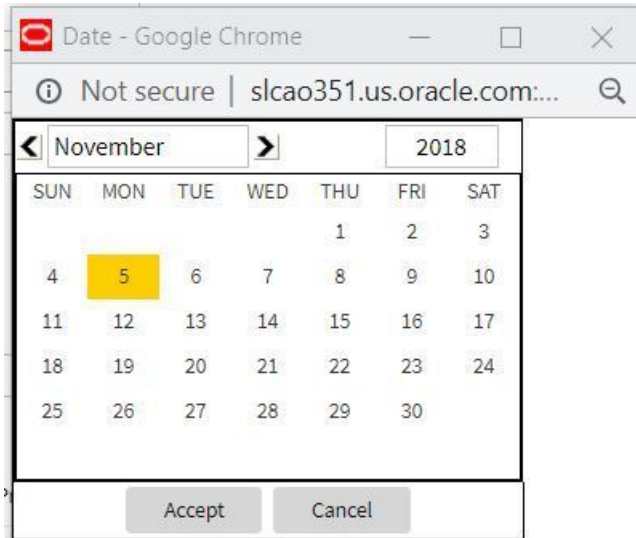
Date - Google Chrome

Not secure | slcao351.us.oracle.com:...

November 2018

| SUN | MON | TUE | WED | THU | FRI | SAT |
|---|---|---|---|---|---|---|
| | | | | 1 | 2 | 3 |
| 4 | 5 | 6 | 7 | 8 | 9 | 10 |
| 11 | 12 | 13 | 14 | 15 | 16 | 17 |
| 18 | 19 | 20 | 21 | 22 | 23 | 24 |
| 25 | 26 | 27 | 28 | 29 | 30 | |

Accept Cancel